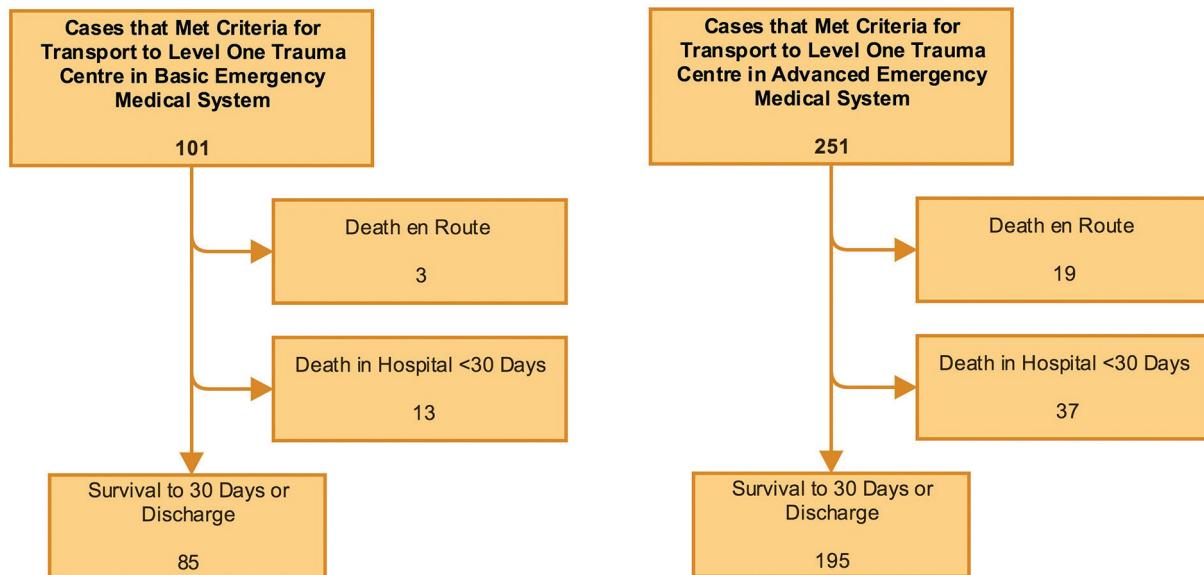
Cases that Met Criteria for Transport to Level One Trauma Centre in Basic Emergency Medical System

101

Death en Route

3

Death in Hospital <30 Days

13

Survival to 30 Days or Discharge

85

Cases that Met Criteria for Transport to Level One Trauma Centre in Advanced Emergency Medical System

251

Death en Route

19

Death in Hospital <30 Days

37

Survival to 30 Days or Discharge

195